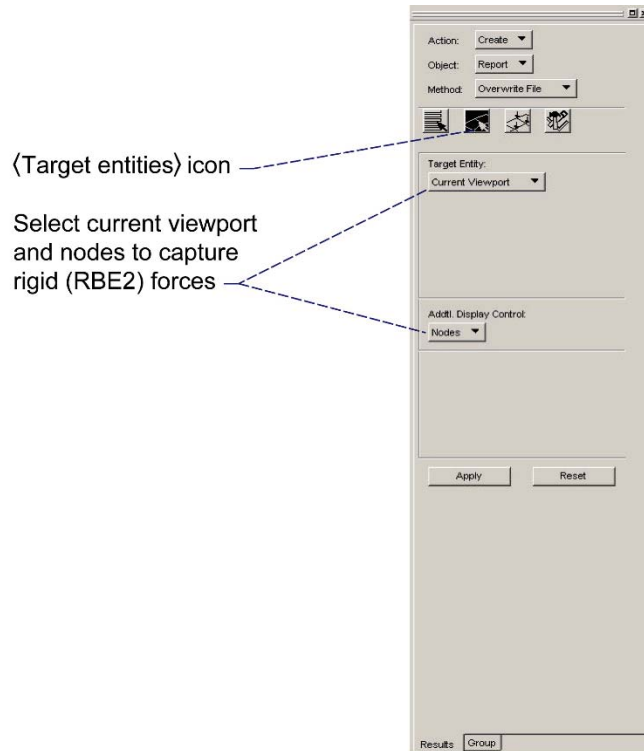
Action: Create

Object: Report

Method: Overwrite File

⟨Target entities⟩ icon

Select current viewport and nodes to capture rigid (RBE2) forces

Target Entity:

Current Viewport

Addtl. Display Control:

Nodes

Apply

Reset

Results

Group